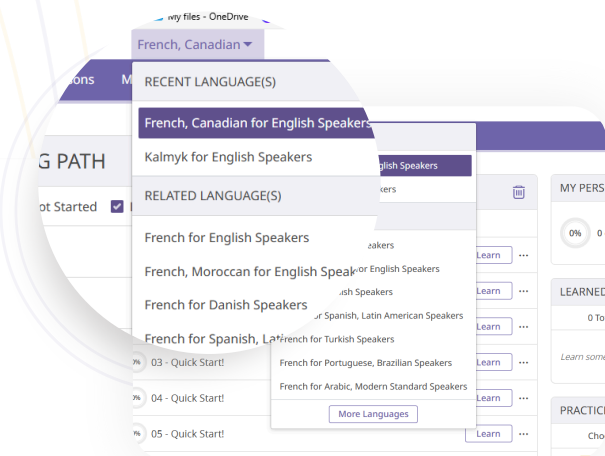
My files - OneDrive

French, Canadian

ons M

RECENT LANGUAGE(S)

French, Canadian for English Speakers

Kalmyk for English Speakers

RELATED LANGUAGE(S)

French for English Speakers

French, Moroccan for English Speakers

French for Danish Speakers

French for Spanish, Lat

G PATH

ot Started

glish Speakers

kers

eakers

for English Speakers

ish Speakers

or Spanish, Latin American Speakers

French for Turkish Speakers

French for Portuguese, Brazilian Speakers

French for Arabic, Modern Standard Speakers

More Languages

Learn

Learn

Learn

Learn

Learn

Learn

03 - Quick Start!

04 - Quick Start!

05 - Quick Start!

MY PERS

0%

LEARNED

0 To

Learn some

PRACTIC

Cho